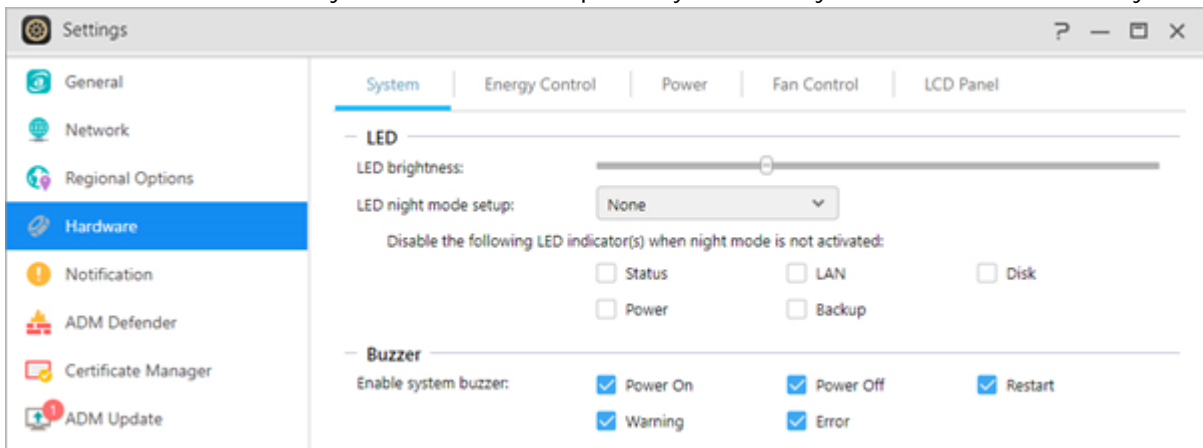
Settings

? — ☐ ✕

General
Network
Regional Options
Hardware
Notification
ADM Defender
Certificate Manager
1 ADM Update

System | Energy Control | Power | Fan Control | LCD Panel

LED
LED brightness:
LED night mode setup: None
Disable the following LED indicator(s) when night mode is not activated:
Status LAN Disk
Power Backup

Buzzer
Enable system buzzer: Power On Power Off Restart
Warning Error